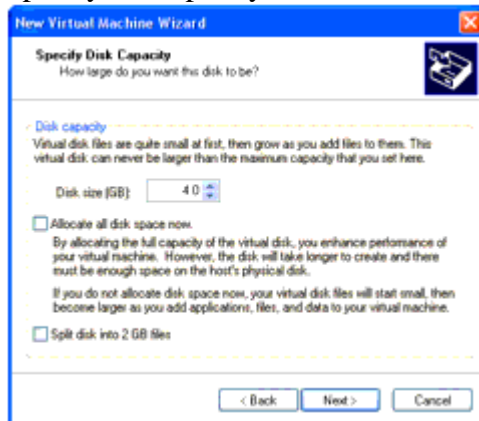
New Virtual Machine Wizard

Specify Disk Capacity
How large do you want this disk to be?

Disk capacity
Virtual disk files are quite small at first, then grow as you add files to them. This virtual disk can never be larger than the maximum capacity that you set here.

Disk size (GB): 4.0

Allocate all disk space now.
By allocating the full capacity of the virtual disk, you enhance performance of your virtual machine. However, the disk will take longer to create and there must be enough space on the host's physical disk.

If you do not allocate disk space now, your virtual disk files will start small, then become larger as you add applications, files, and data to your virtual machine.

Split disk into 2 GB files

< Back Next > Cancel